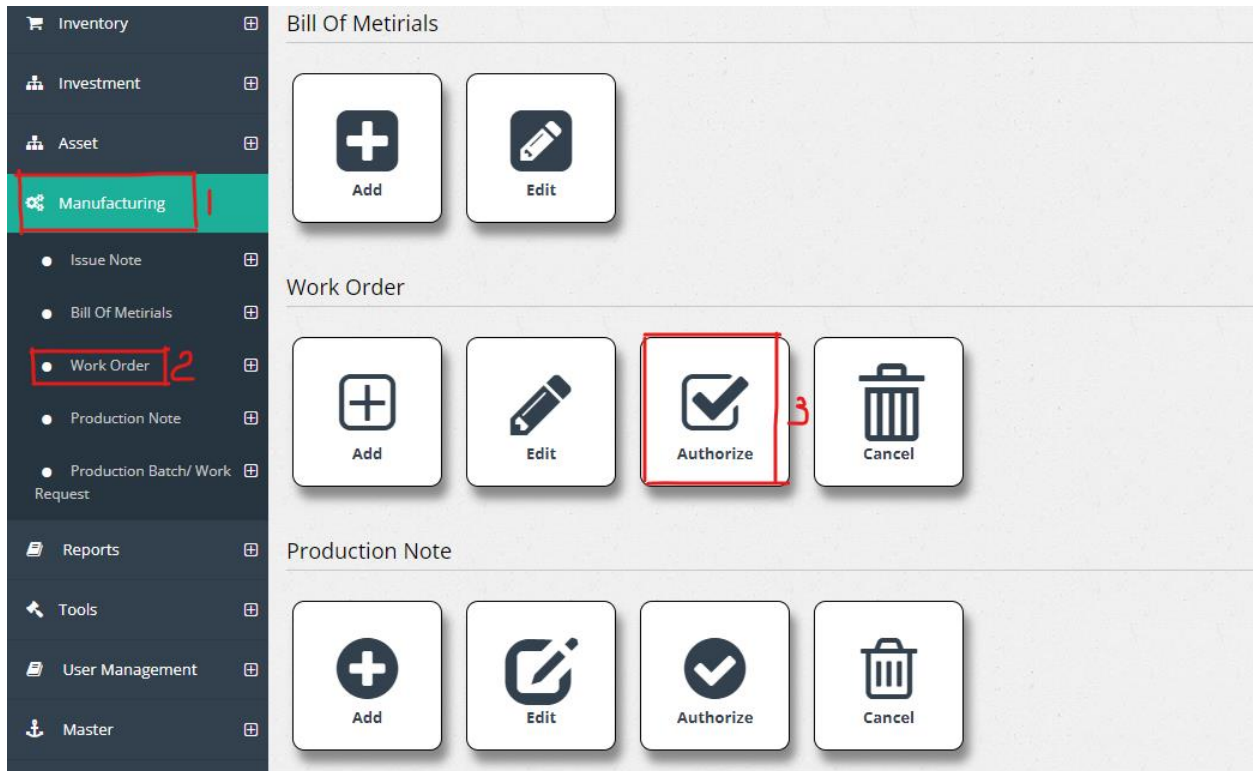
Inventory ⊞

Investment ⊞

Asset ⊞

Manufacturing 1

Issue Note ⊞

Bill Of Metirials ⊞

Work Order 2 ⊞

Production Note ⊞

Production Batch/ Work Request ⊞

Reports ⊞

Tools ⊞

User Management ⊞

Master ⊞

Bill Of Metirials

Add

Edit

Work Order

Add

Edit

Authorize 3

Cancel

Production Note

Add

Edit

Authorize

Cancel